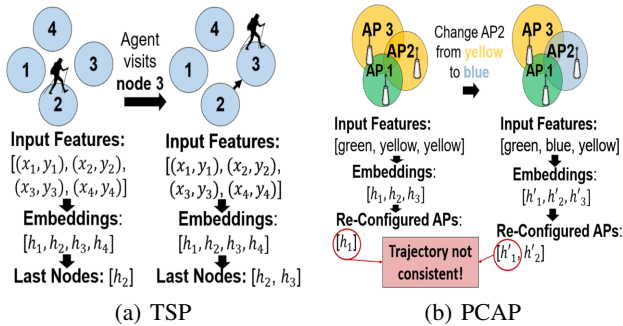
4

1

3

2

Agent visits node 3

4

1

3

2

Input Features:
$[(x_1, y_1), (x_2, y_2), (x_3, y_3), (x_4, y_4)]$

Embeddings:
$[h_1, h_2, h_3, h_4]$

Last Nodes: $[h_2]$

Input Features:
$[(x_1, y_1), (x_2, y_2), (x_3, y_3), (x_4, y_4)]$

Embeddings:
$[h_1, h_2, h_3, h_4]$

Last Nodes: $[h_2, h_3]$

(a) TSP

AP 3

AP2

AP 1

Change AP2 from yellow to blue

AP 3

AP2

AP 1

Input Features:
[green, yellow, yellow]

Embeddings:
$[h_1, h_2, h_3]$

Re-Configured APs:
$[h_1]$

Trajectory not consistent!

Input Features:
[green, blue, yellow]

Embeddings:
$[h'_1, h'_2, h'_3]$

Re-Configured APs:
$[h'_1, h'_2]$

(b) PCAP